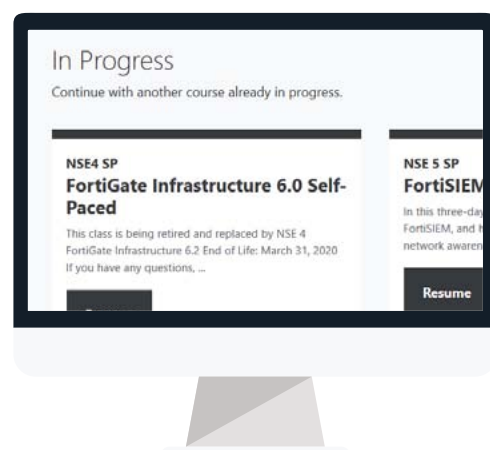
In Progress

Continue with another course already in progress.

NSE4 SP

FortiGate Infrastructure 6.0 Self-Paced

This class is being retired and replaced by NSE 4 FortiGate Infrastructure 6.2 End of Life: March 31, 2020 If you have any questions, ...

NSE 5 SP

FortiSIEM

In this three-day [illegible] FortiSIEM, and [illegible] network awaren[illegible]

Resume